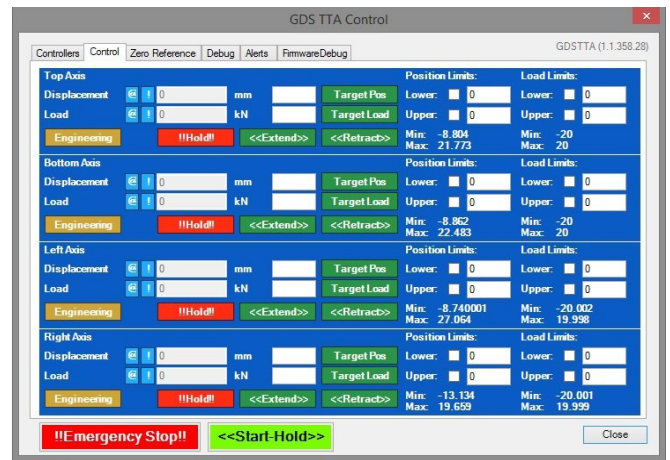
GDS TTA Control

Controllers | Control | Zero Reference | Debug | Alerts | FirmwareDebug

GDSTTA (1.1.358.28)

Top Axis
Displacement @ ! 0 mm Target Pos
Load @ ! 0 kN Target Load
Engineering !!Hold!! <<Extend>> <<Retract>>
Position Limits:
Lower: 0
Upper: 0
Min: -8.804
Max: 21.773
Load Limits:
Lower: 0
Upper: 0
Min: -20
Max: 20

Bottom Axis
Displacement @ ! 0 mm Target Pos
Load @ ! 0 kN Target Load
Engineering !!Hold!! <<Extend>> <<Retract>>
Position Limits:
Lower: 0
Upper: 0
Min: -8.862
Max: 22.483
Load Limits:
Lower: 0
Upper: 0
Min: -20
Max: 20

Left Axis
Displacement @ ! 0 mm Target Pos
Load @ ! 0 kN Target Load
Engineering !!Hold!! <<Extend>> <<Retract>>
Position Limits:
Lower: 0
Upper: 0
Min: -8.740001
Max: 27.064
Load Limits:
Lower: 0
Upper: 0
Min: -20.002
Max: 19.998

Right Axis
Displacement @ ! 0 mm Target Pos
Load @ ! 0 kN Target Load
Engineering !!Hold!! <<Extend>> <<Retract>>
Position Limits:
Lower: 0
Upper: 0
Min: -13.134
Max: 19.659
Load Limits:
Lower: 0
Upper: 0
Min: -20.001
Max: 19.999

!!Emergency Stop!! <<Start-Hold>> Close